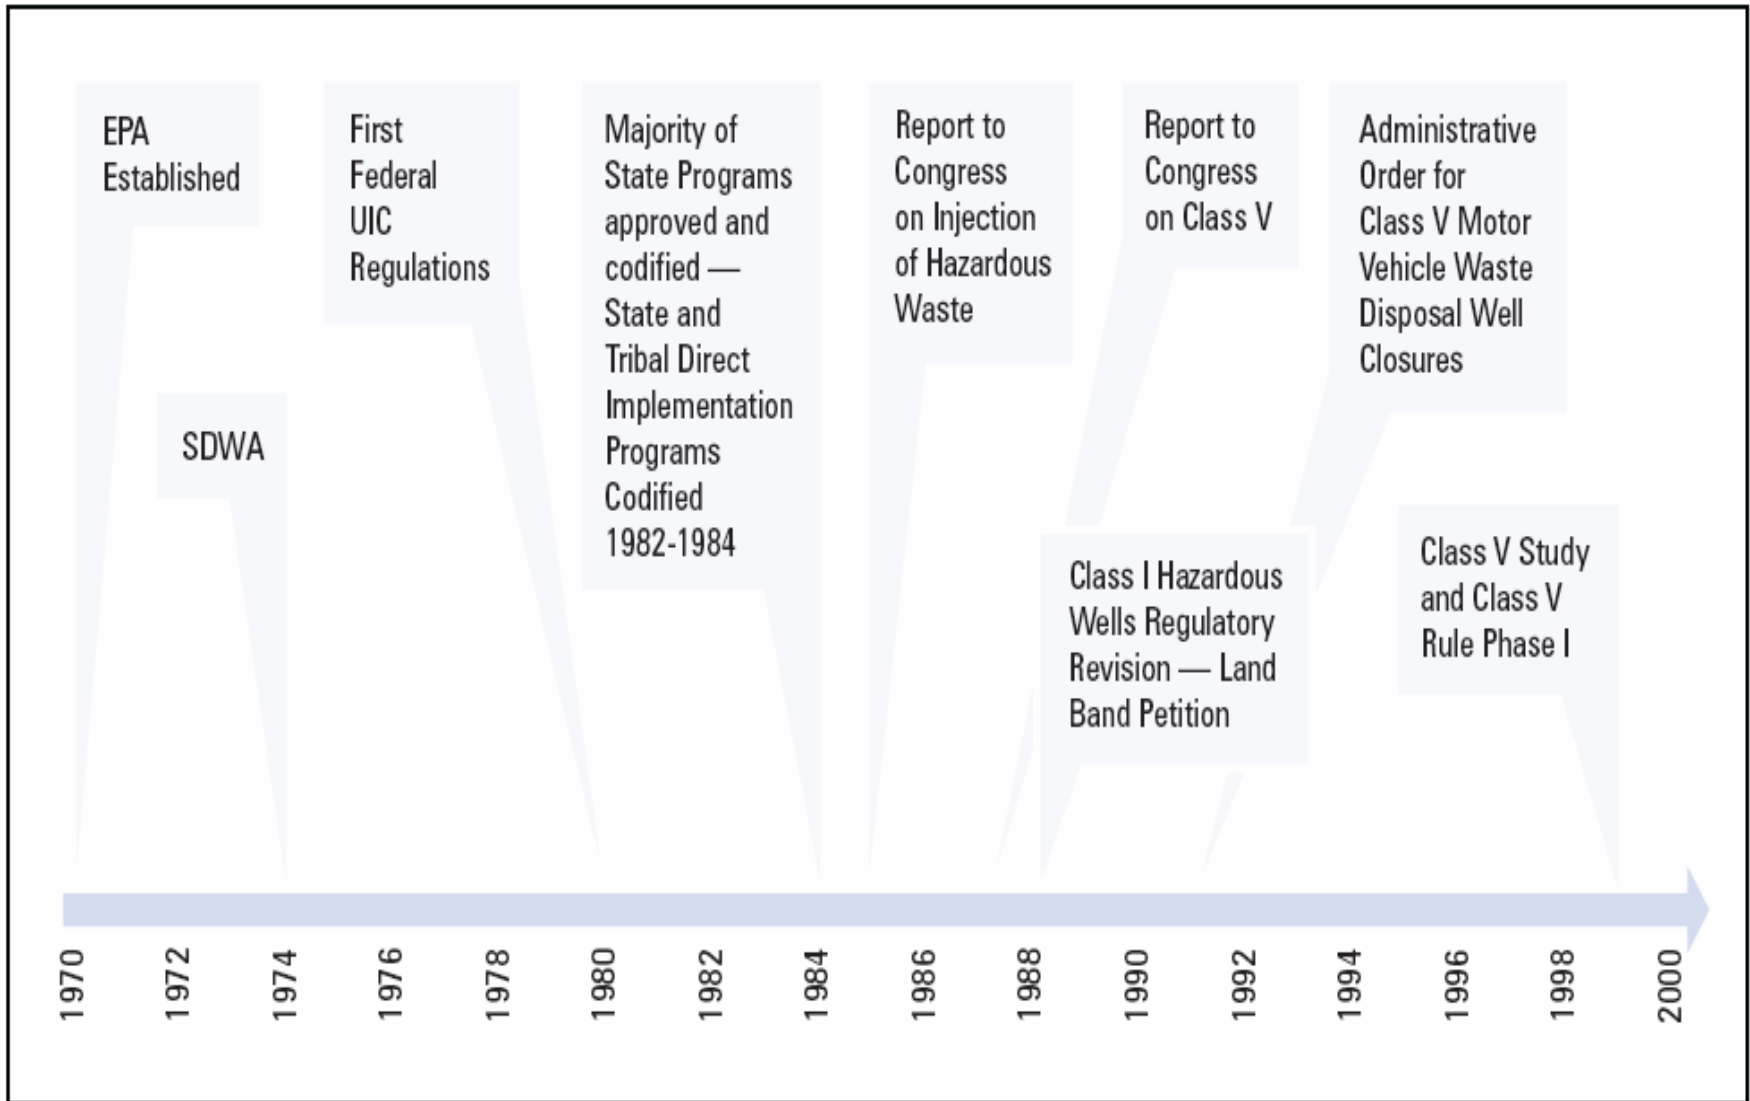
EPA Established

SDWA

First Federal UIC Regulations

Majority of State Programs approved and codified — State and Tribal Direct Implementation Programs Codified 1982-1984

Report to Congress on Injection of Hazardous Waste

Report to Congress on Class V

Class I Hazardous Wells Regulatory Revision — Land Band Petition

Administrative Order for Class V Motor Vehicle Waste Disposal Well Closures

Class V Study and Class V Rule Phase I

1970 1972 1974 1976 1978 1980 1982 1984 1986 1988 1990 1992 1994 1996 1998 2000